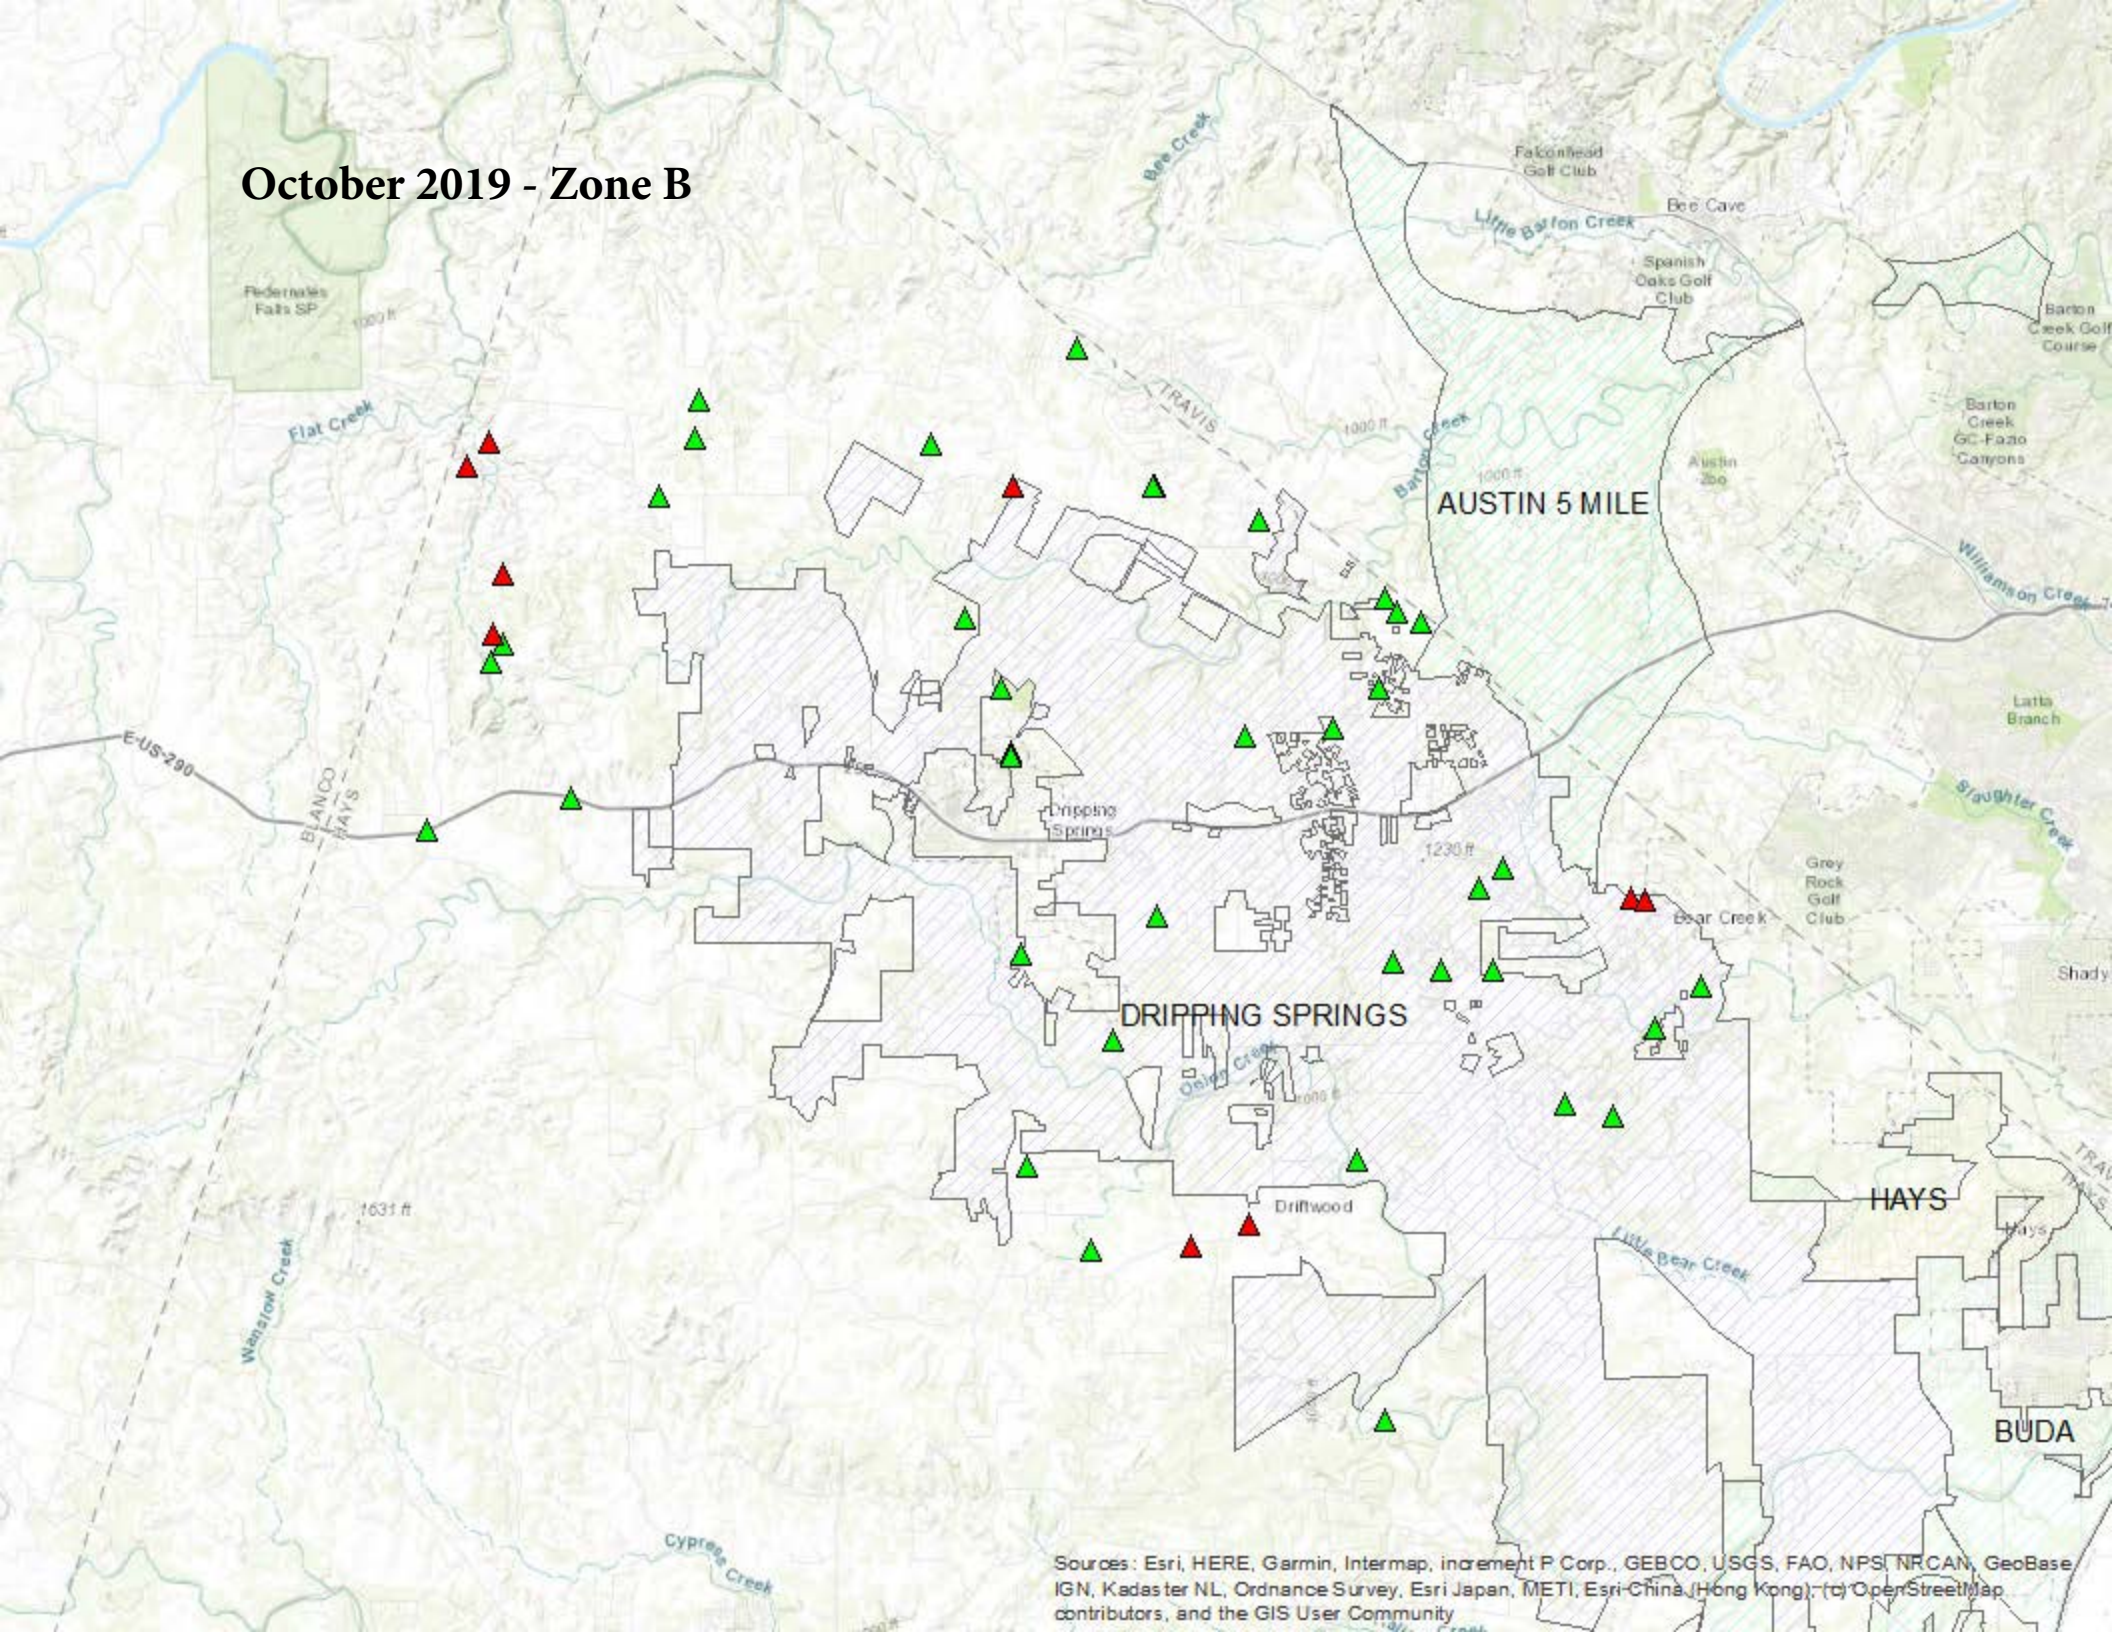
October 2019 - Zone B

Bee Creek

Falconhead Golf Club

Bee Cave

Little Barton Creek

Spanish Oaks Golf Club

Barton Creek Golf Course

Pedernales Falls SP

1000 ft

Flat Creek

TRAVIS

1000 ft

Barton Creek

1000 ft

Barton Creek GC-Fazio Canyons

Austin Zoo

AUSTIN 5 MILE

Williamson Creek

Latta Branch

E-US-290

BLANCO

HAYS

Dripping Springs

Slaughter Creek

1230 ft

Grey Rock Golf Club

Bear Creek

Shady

DRIPPING SPRINGS

Onion Creek

1000 ft

1631 ft

HAYS

Driftwood

Hays

Little Bear Creek

Wanslow Creek

BUDA

Cypress Creek

Sources: Esri, HERE, Garmin, Intermap, increment P Corp., GEBCO, USGS, FAO, NPS, NRCAN, GeoBase IGN, Kadaster NL, Ordnance Survey, Esri Japan, METI, Esri China (Hong Kong), (c) OpenStreetMap contributors, and the GIS User Community